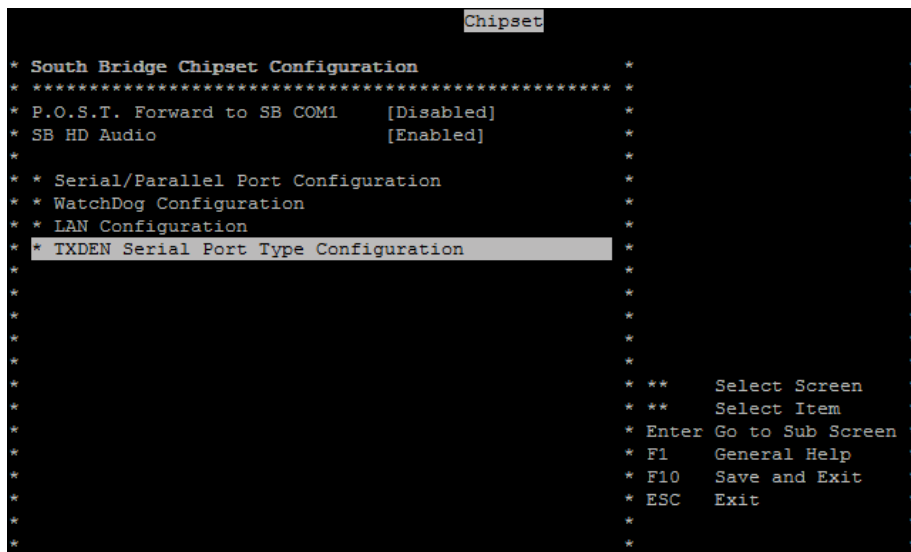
Chipset

* South Bridge Chipset Configuration *
* ************************************************ *
* P.O.S.T. Forward to SB COM1 [Disabled] *
* SB HD Audio [Enabled] *
* *
* * Serial/Parallel Port Configuration *
* * WatchDog Configuration *
* * LAN Configuration *
* * TXDEN Serial Port Type Configuration *
* *
* *
* *
* *
* *
* * ** Select Screen
* * ** Select Item
* * Enter Go to Sub Screen
* * F1 General Help
* * F10 Save and Exit
* * ESC Exit
* *
* *